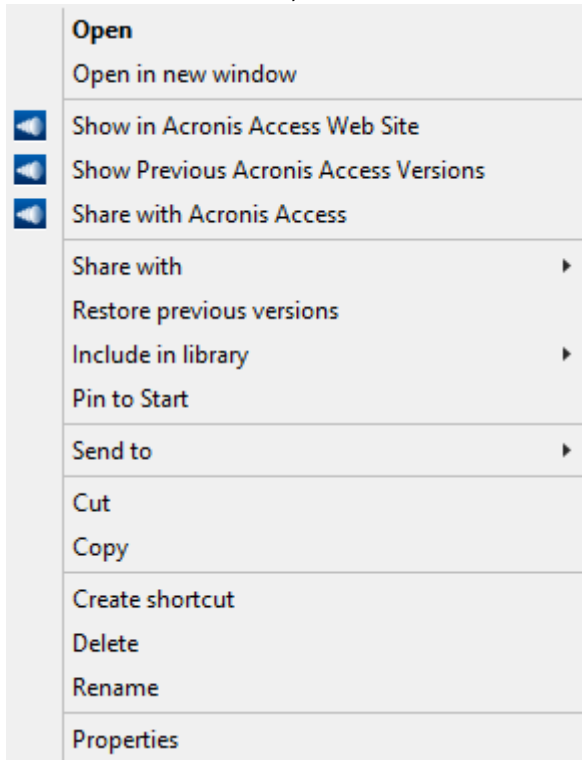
Open
Open in new window

Show in Acronis Access Web Site
Show Previous Acronis Access Versions
Share with Acronis Access

Share with
Restore previous versions
Include in library
Pin to Start

Send to

Cut
Copy

Create shortcut
Delete
Rename

Properties